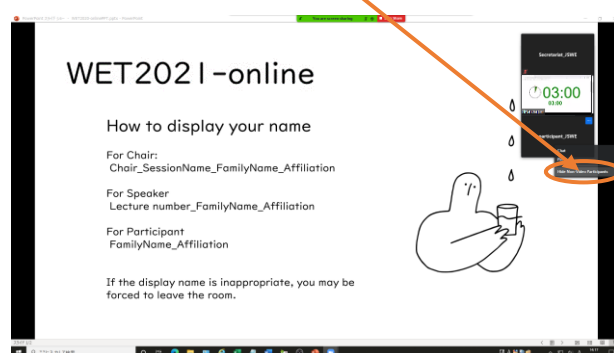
WET2021-online

How to display your name

For Chair:
Chair_SessionName_FamilyName_Affiliation

For Speaker
Lecture number_FamilyName_Affiliation

For Participant
FamilyName_Affiliation

If the display name is inappropriate, you may be forced to leave the room.

Secretariat_JSWE

03:00
03:00

Participant_JSWE

Hide Non-Video Participants

You are screen sharing

Stop Share